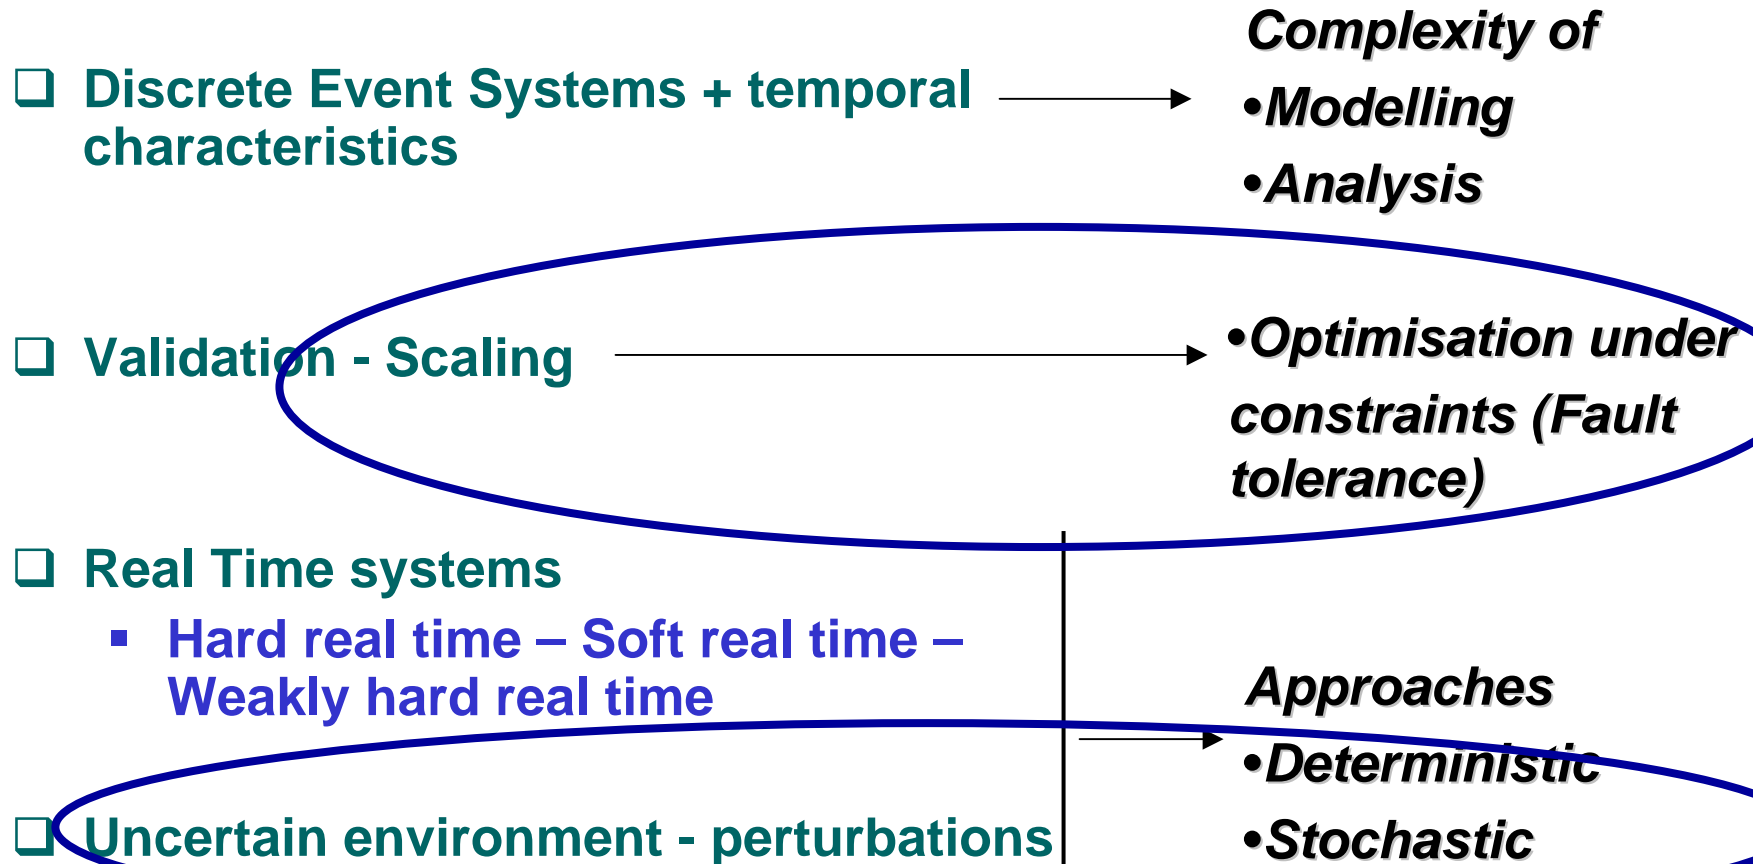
❑ Discrete Event Systems + temporal characteristics

Complexity of
•Modelling
•Analysis

❑ Validation - Scaling

•Optimisation under constraints (Fault tolerance)

❑ Real Time systems
▪ Hard real time – Soft real time – Weakly hard real time

Approaches
•Deterministic
•Stochastic

❑ Uncertain environment - perturbations